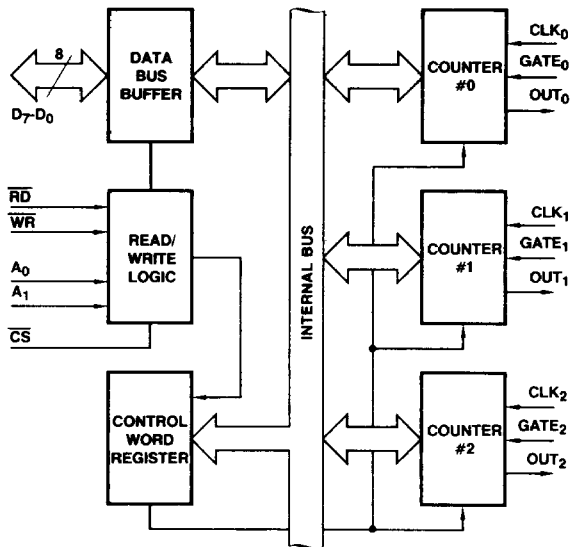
8

$D_7$-$D_0$

DATA BUS BUFFER

$\overline{RD}$

$\overline{WR}$

$A_0$

$A_1$

$\overline{CS}$

READ/ WRITE LOGIC

CONTROL WORD REGISTER

INTERNAL BUS

COUNTER #0

$CLK_0$

$GATE_0$

$OUT_0$

COUNTER #1

$CLK_1$

$GATE_1$

$OUT_1$

COUNTER #2

$CLK_2$

$GATE_2$

$OUT_2$